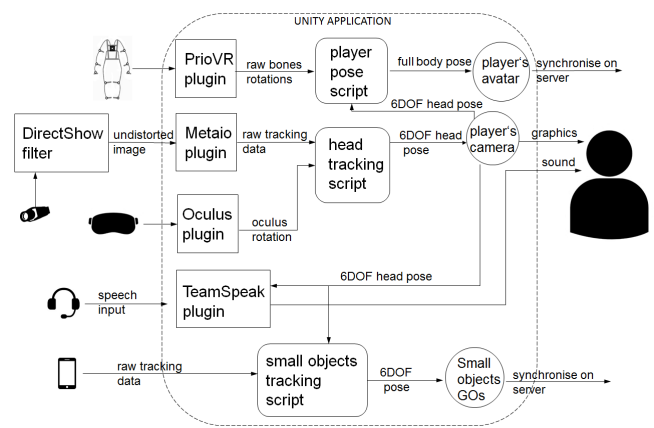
UNITY APPLICATION

PrioVR plugin

raw bones rotations

player pose script

full body pose

player's avatar

synchronise on server

6DOF head pose

DirectShow filter

undistorted image

Metaio plugin

raw tracking data

head tracking script

6DOF head pose

player's camera

graphics

sound

Oculus plugin

oculus rotation

6DOF head pose

speech input

TeamSpeak plugin

raw tracking data

small objects tracking script

6DOF pose

Small objects GOs

synchronise on server